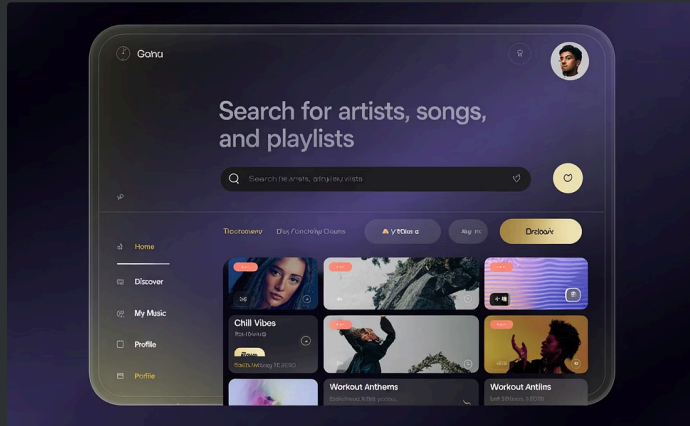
Gohu

Search for artists, songs, and playlists

Search fe artists, slinyley vists

Home

Discover

My Music

Profile

Profile

Tlootomeny

Dlis Fonchelip Olaums

V ShDias a

Alg fc

Drbloar

Chill Vibes

Rox Showeid

Baue

Stalls Velling 76 BEBO

Workout Anthems

Workout Antims

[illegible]